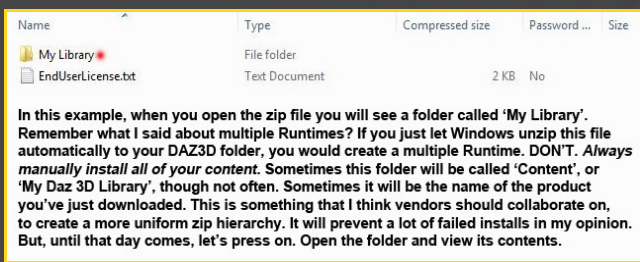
| Name | Type | Compressed size | Password ... | Size |
|---|---|---|---|---|
| My Library | File folder | | | |
| EndUserLicense.txt | Text Document | 2 KB | No | |

In this example, when you open the zip file you will see a folder called 'My Library'. Remember what I said about multiple Runtimes? If you just let Windows unzip this file automatically to your DAZ3D folder, you would create a multiple Runtime. DON'T. *Always manually install all of your content.* Sometimes this folder will be called 'Content', or 'My Daz 3D Library', though not often. Sometimes it will be the name of the product you've just downloaded. This is something that I think vendors should collaborate on, to create a more uniform zip hierarchy. It will prevent a lot of failed installs in my opinion. But, until that day comes, let's press on. Open the folder and view its contents.